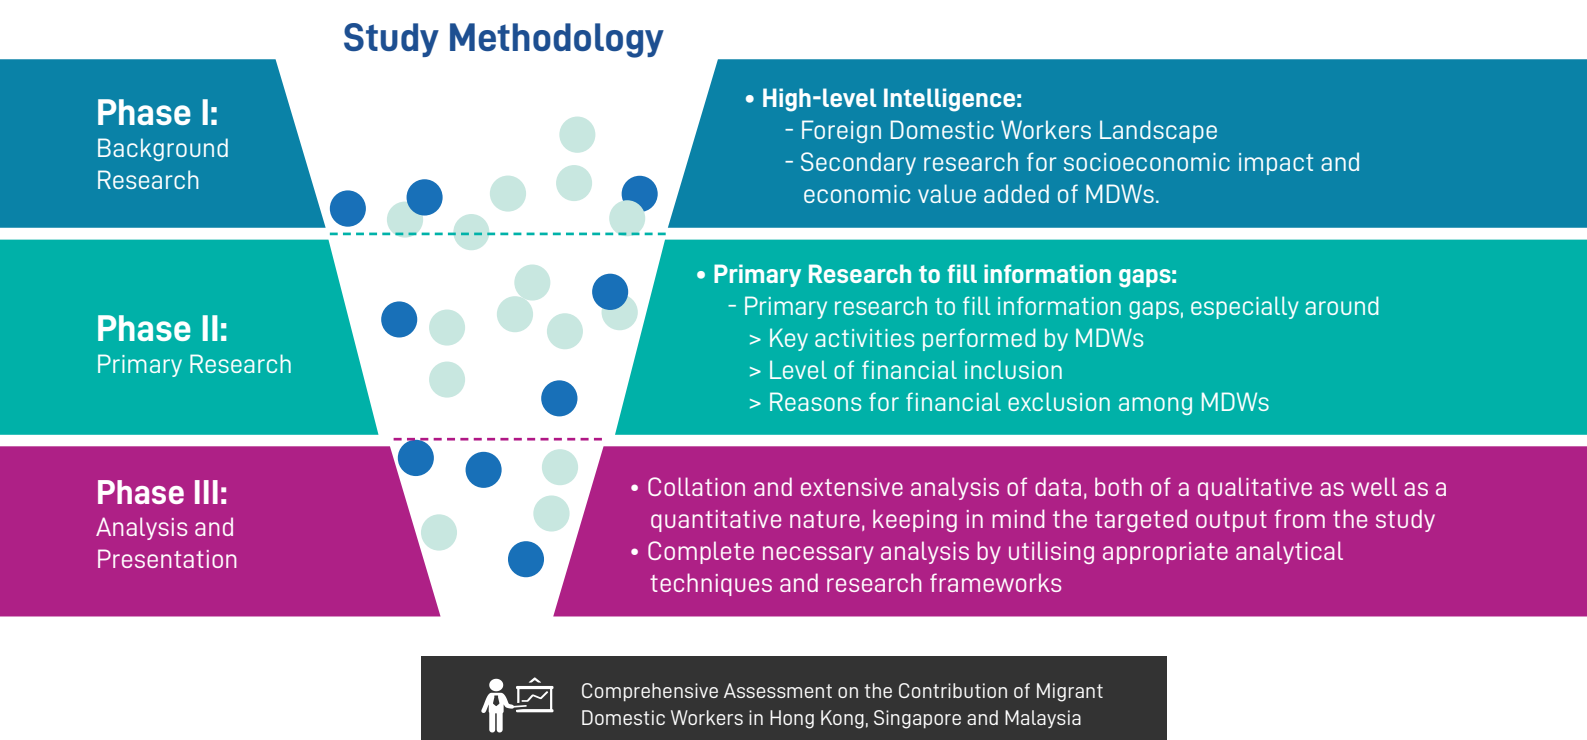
Study Methodology

Phase I:
Background Research

• High-level Intelligence:
- Foreign Domestic Workers Landscape
- Secondary research for socioeconomic impact and economic value added of MDWs.

Phase II:
Primary Research

• Primary Research to fill information gaps:
- Primary research to fill information gaps, especially around
> Key activities performed by MDWs
> Level of financial inclusion
> Reasons for financial exclusion among MDWs

Phase III:
Analysis and Presentation

• Collation and extensive analysis of data, both of a qualitative as well as a quantitative nature, keeping in mind the targeted output from the study
• Complete necessary analysis by utilising appropriate analytical techniques and research frameworks

Comprehensive Assessment on the Contribution of Migrant Domestic Workers in Hong Kong, Singapore and Malaysia